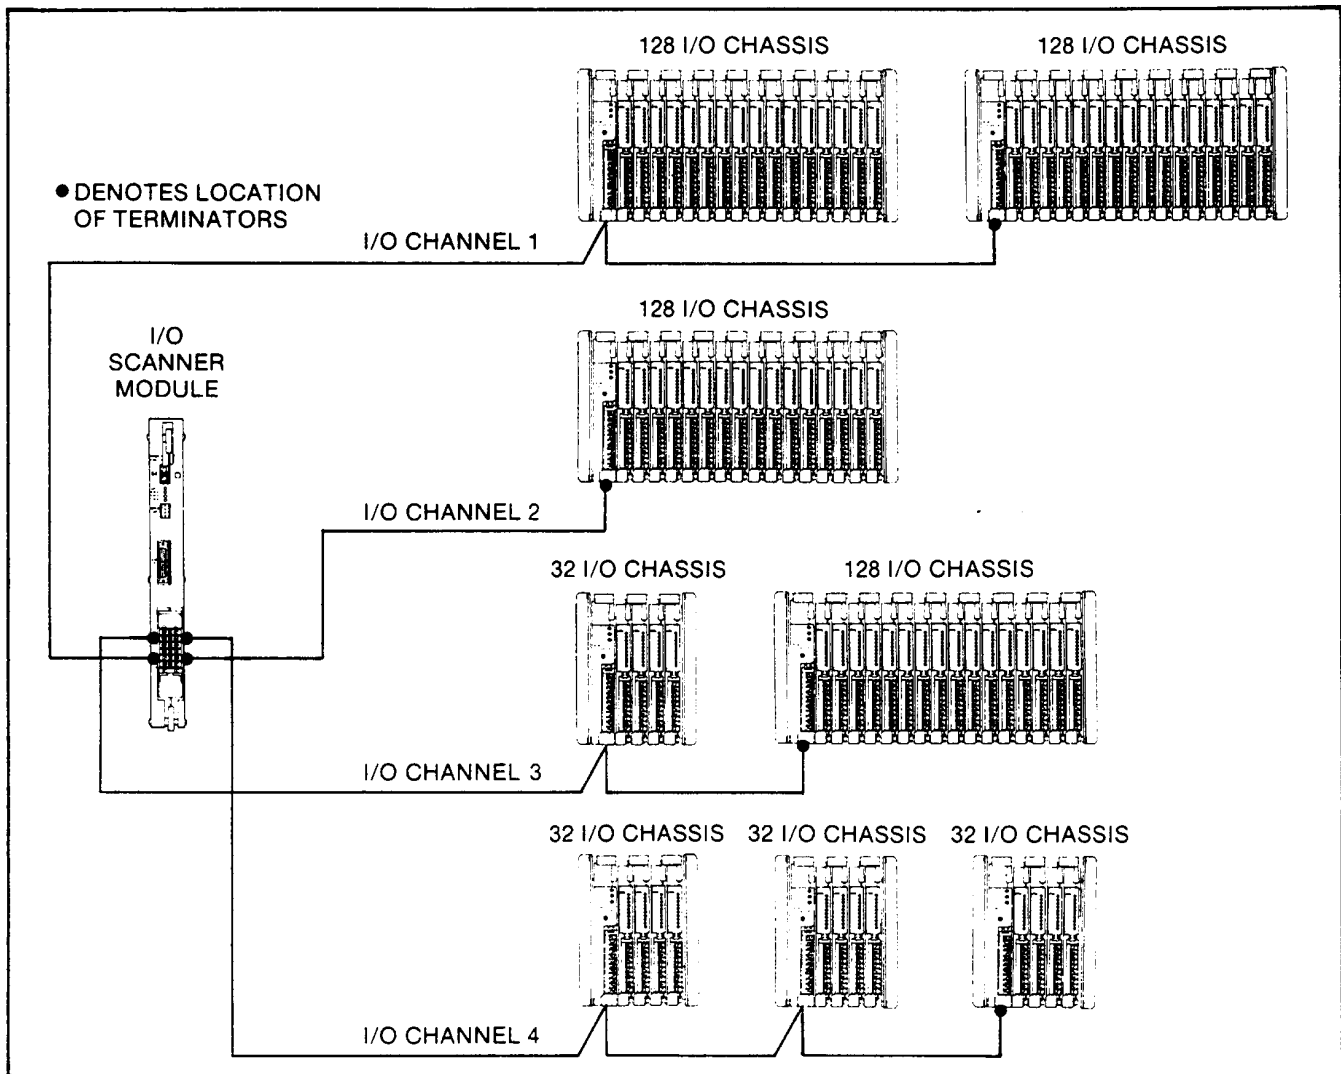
128 I/O CHASSIS

128 I/O CHASSIS

● DENOTES LOCATION OF TERMINATORS

I/O CHANNEL 1

128 I/O CHASSIS

I/O SCANNER MODULE

I/O CHANNEL 2

32 I/O CHASSIS

128 I/O CHASSIS

I/O CHANNEL 3

32 I/O CHASSIS

32 I/O CHASSIS

32 I/O CHASSIS

I/O CHANNEL 4